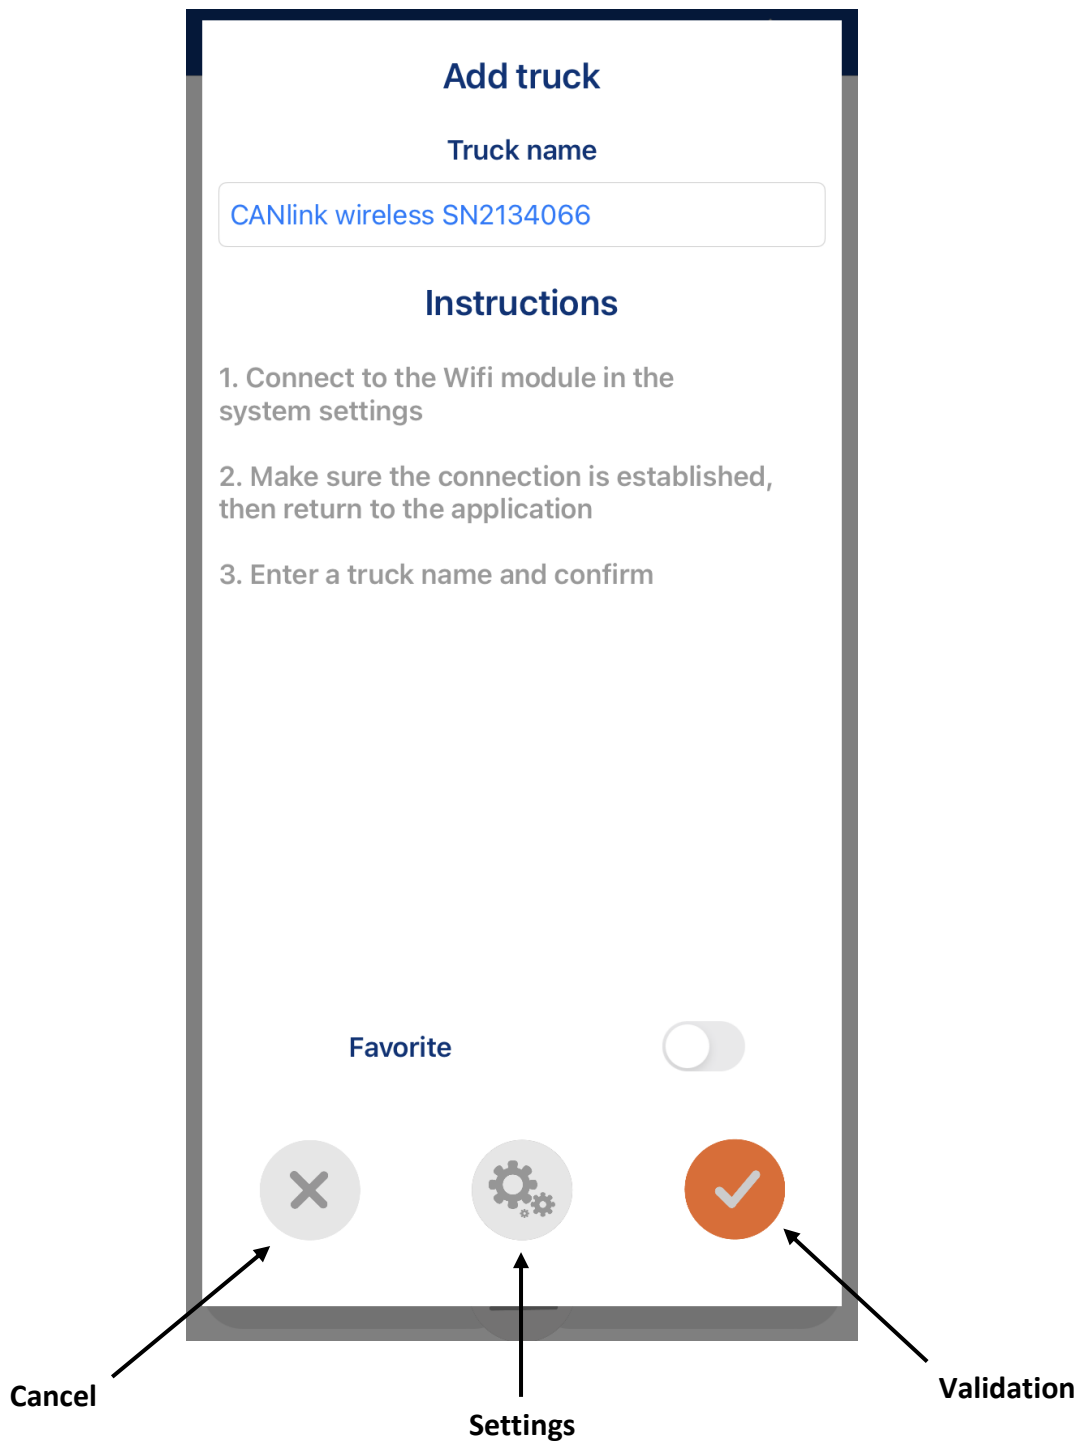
Add truck

Truck name

CANlink wireless SN2134066

Instructions

1. Connect to the Wifi module in the system settings

2. Make sure the connection is established, then return to the application

3. Enter a truck name and confirm

Favorite

Cancel

Settings

Validation